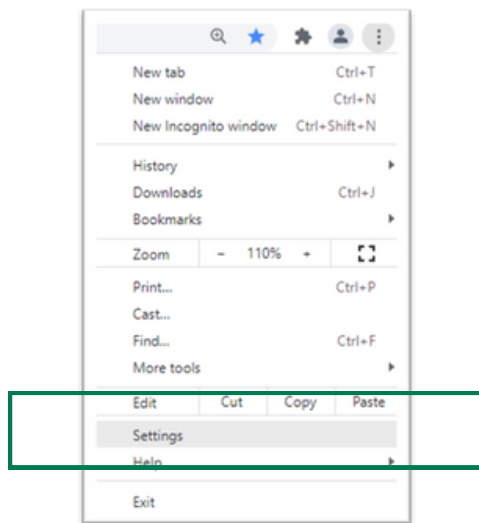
New tab Ctrl+T
New window Ctrl+N
New Incognito window Ctrl+Shift+N

History
Downloads Ctrl+J
Bookmarks

Zoom – 110% +

Print... Ctrl+P
Cast...
Find... Ctrl+F
More tools

Edit Cut Copy Paste

Settings
Help

Exit